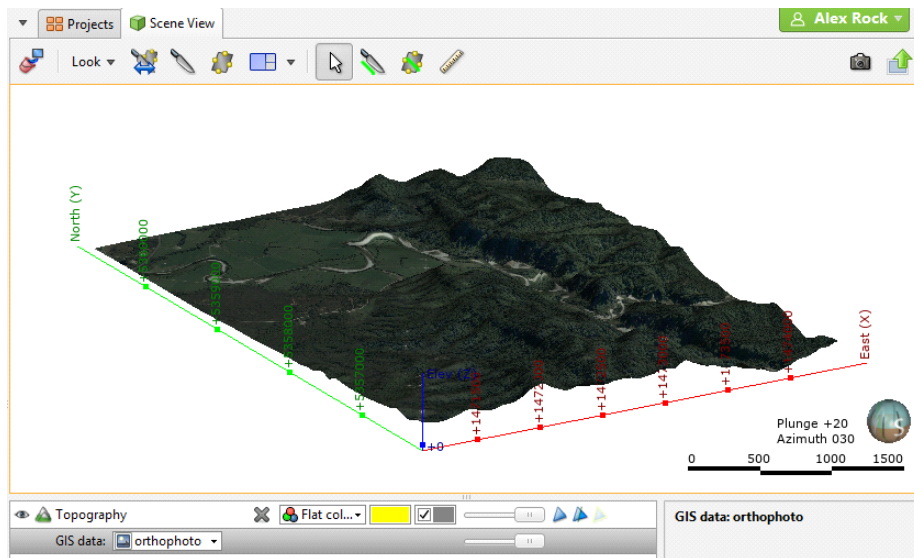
Projects Scene View
Alex Rock
Look
North (Y)
+5560000
+5559000
+5558000
+5557000
Elev (Z)
+0
+1472000
+1472500
+1473000
+1473500
+1474000
+1474500
East (X)
Plunge +20
Azimuth 030
0 500 1000 1500
Topography
Flat col...
GIS data: orthophoto
GIS data: orthophoto